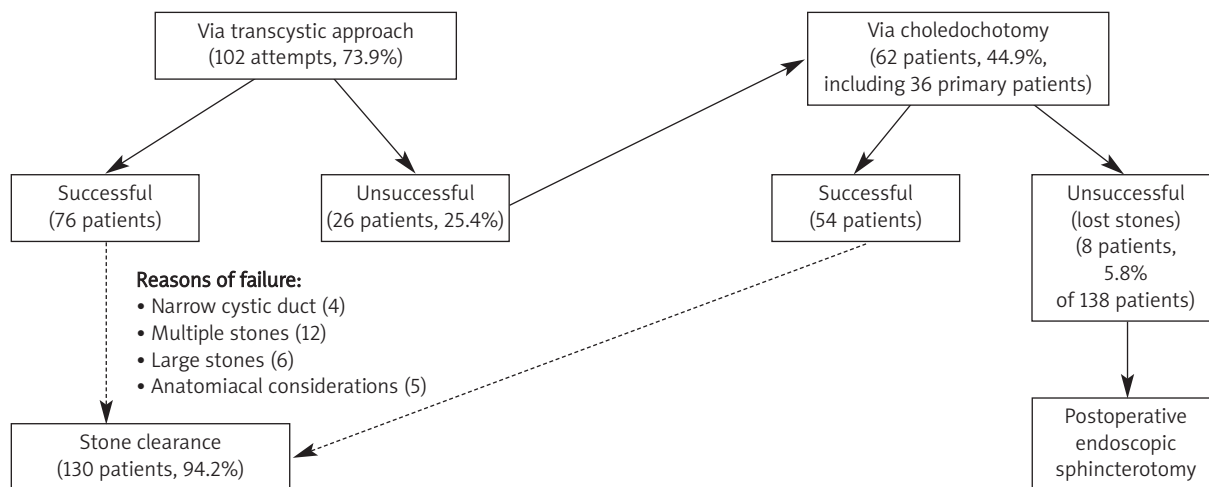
Via transcystic approach
(102 attempts, 73.9%)

Via choledochotomy
(62 patients, 44.9%, including 36 primary patients)

Successful
(76 patients)

Unsuccessful
(26 patients, 25.4%)

Successful
(54 patients)

Unsuccessful
(lost stones)
(8 patients, 5.8% of 138 patients)

Reasons of failure:
• Narrow cystic duct (4)
• Multiple stones (12)
• Large stones (6)
• Anatomiacal considerations (5)

Stone clearance
(130 patients, 94.2%)

Postoperative endoscopic sphincterotomy